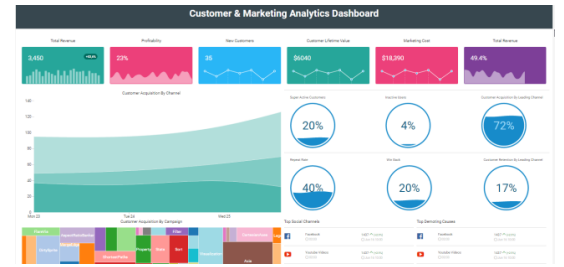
Customer & Marketing Analytics Dashboard

Total Revenue
3,450
Profitability
23%
New Customers
35
Customer Lifetime Value
$6040
Marketing Cost
$18,390
Total Revenue
49.4%

Customer Acquisition By Channel
Mon 22
Tue 23
Wed 25

Customer Acquisition By Campaign

Super Active Customers
20%
Inactive Users
4%
Customer Acquisition By Leading Channel
72%
Repeat Rate
40%
Net Sold
20%
Customer Retention By Leading Channel
17%

Top Social Channels
Top Demoting Causes
Facebook
Youtube Videos
Facebook
Youtube Videos